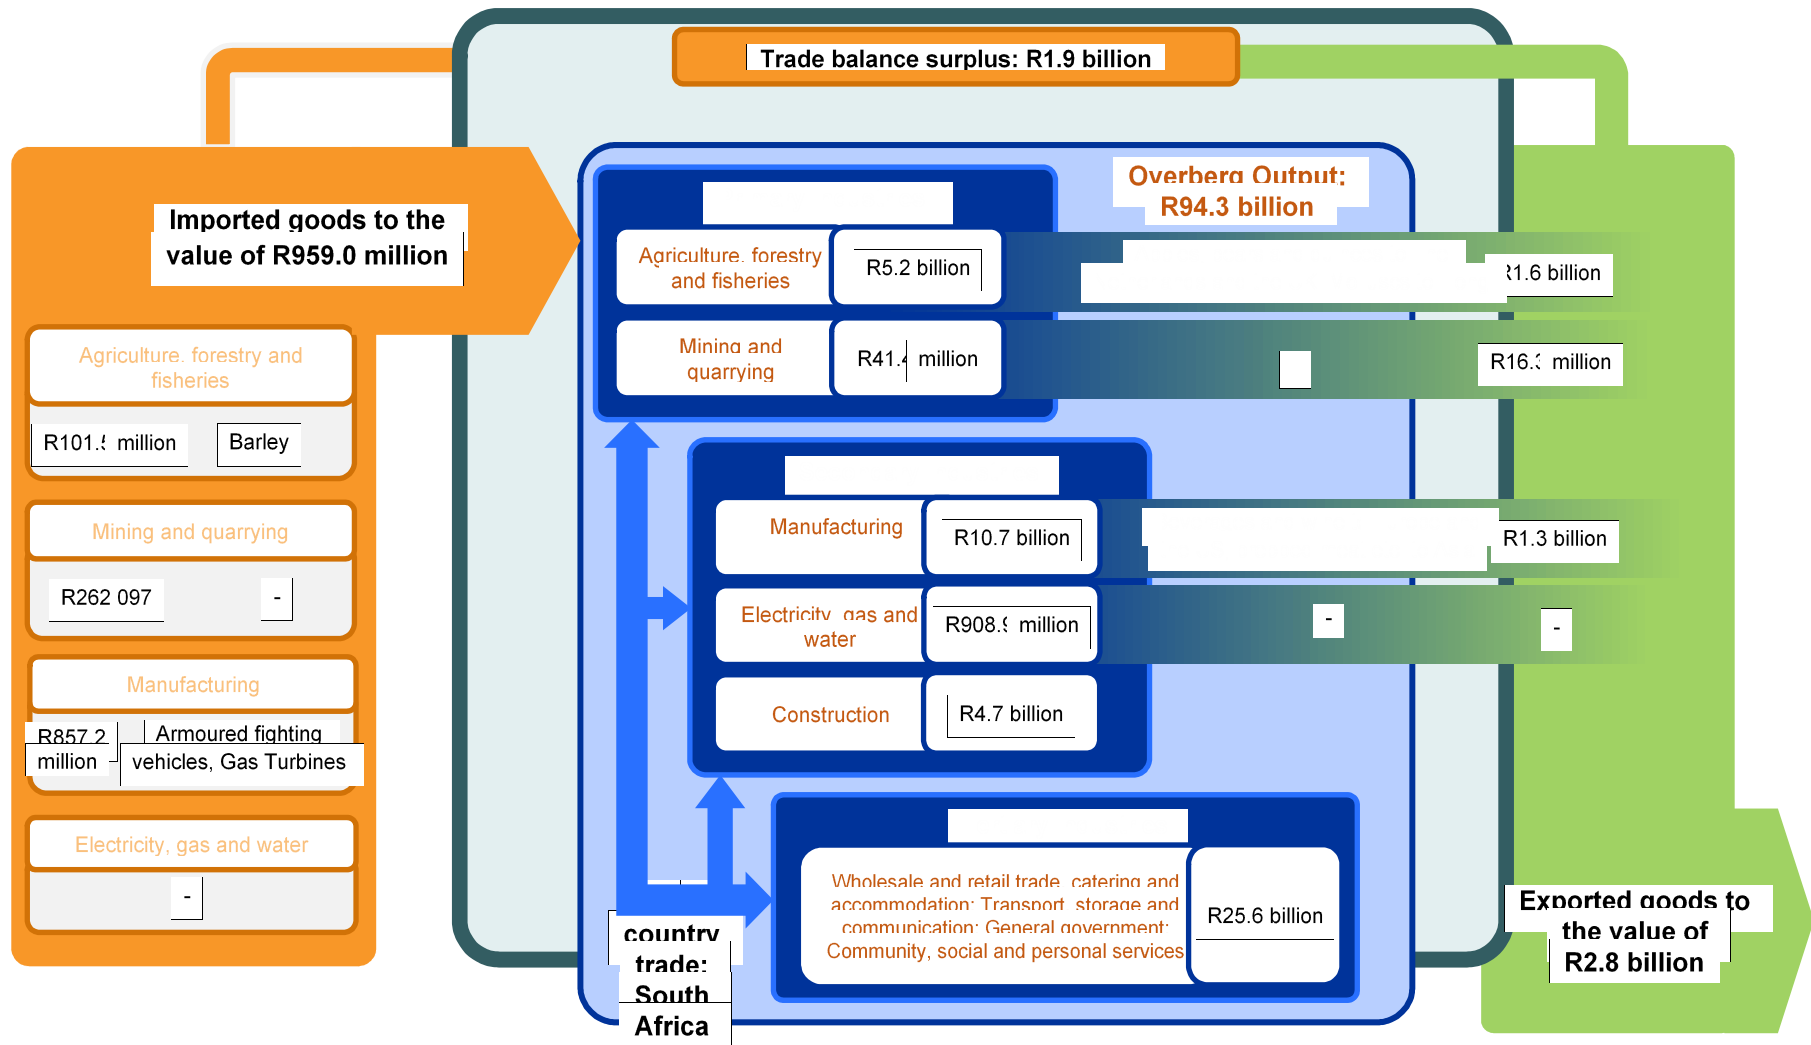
Trade balance surplus: R1.9 billion

Imported goods to the value of R959.0 million

Agriculture, forestry and fisheries

R101.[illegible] million

Barley

Mining and quarrying

R262 097

-

Manufacturing

R857.2 million

Armoured fighting vehicles, Gas Turbines

Electricity, gas and water

-

Overberg Output: R94.3 billion

Agriculture, forestry and fisheries

R5.2 billion

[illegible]1.6 billion

Mining and quarrying

R41.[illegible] million

R16.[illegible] million

Manufacturing

R10.7 billion

R1.3 billion

Electricity, gas and water

R908.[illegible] million

-

-

Construction

R4.7 billion

Wholesale and retail trade, catering and accommodation; Transport, storage and communication; General government; Community, social and personal services

R25.6 billion

country trade: South Africa

Exported goods to the value of R2.8 billion